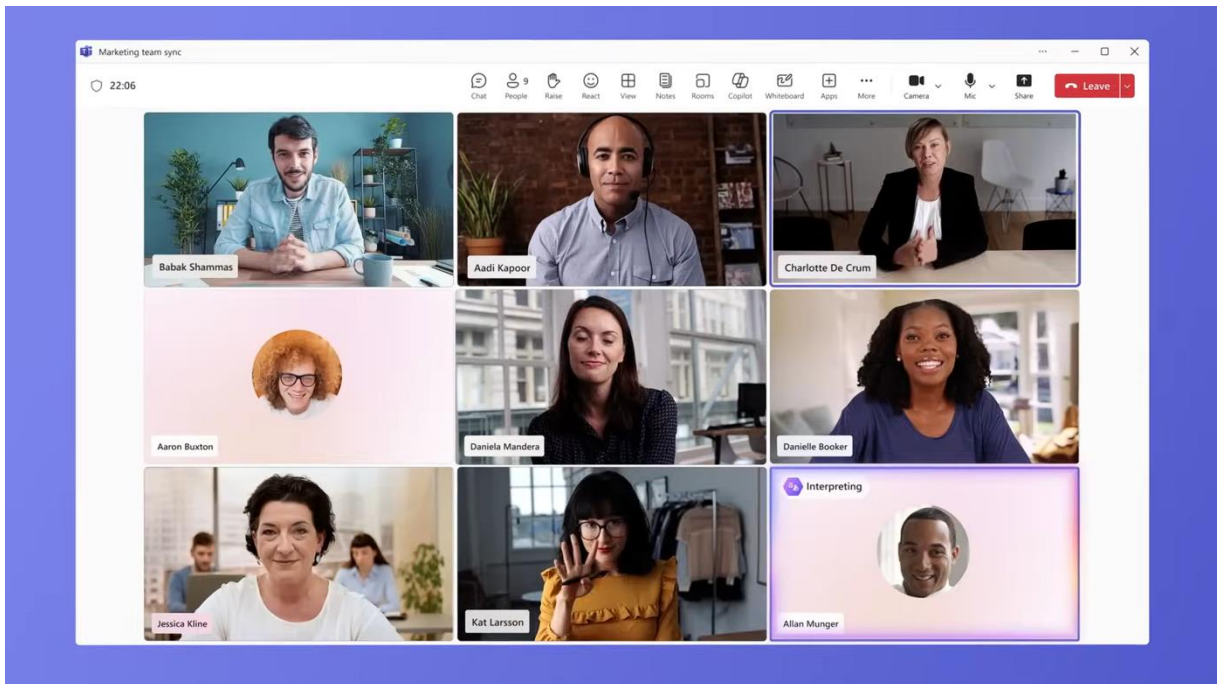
Marketing team sync

22:06

Chat
9
People
Raise
React
View
Notes
Rooms
Copilot
Whiteboard
Apps
More
Camera
Mic
Share
Leave

Babak Shammas

Aadi Kapoor

Charlotte De Crum

Aaron Buxton

Daniela Mandera

Danielle Booker

Jessica Kline

Kat Larsson

Interpreting

Allan Munger